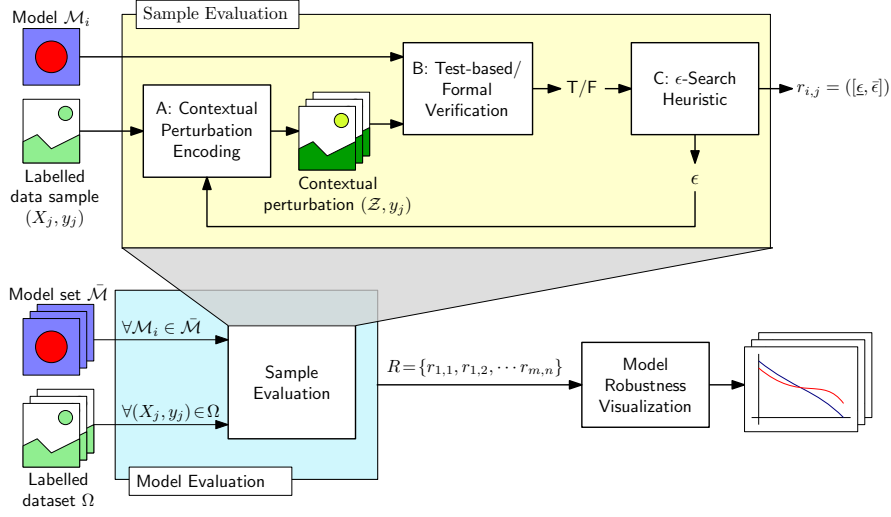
Model $\mathcal{M}_i$

Sample Evaluation

B: Test-based/ Formal Verification

T/F

C: $\epsilon$-Search Heuristic

$r_{i,j} = ([\underline{\epsilon}, \bar{\epsilon}])$

A: Contextual Perturbation Encoding

Labelled data sample $(X_j, y_j)$

Contextual perturbation $(\mathcal{Z}, y_j)$

$\epsilon$

Model set $\bar{\mathcal{M}}$

$\forall \mathcal{M}_i \in \bar{\mathcal{M}}$

Sample Evaluation

$\forall (X_j, y_j) \in \Omega$

$R = \{r_{1,1}, r_{1,2}, \cdots r_{m,n}\}$

Model Robustness Visualization

Labelled dataset $\Omega$

Model Evaluation